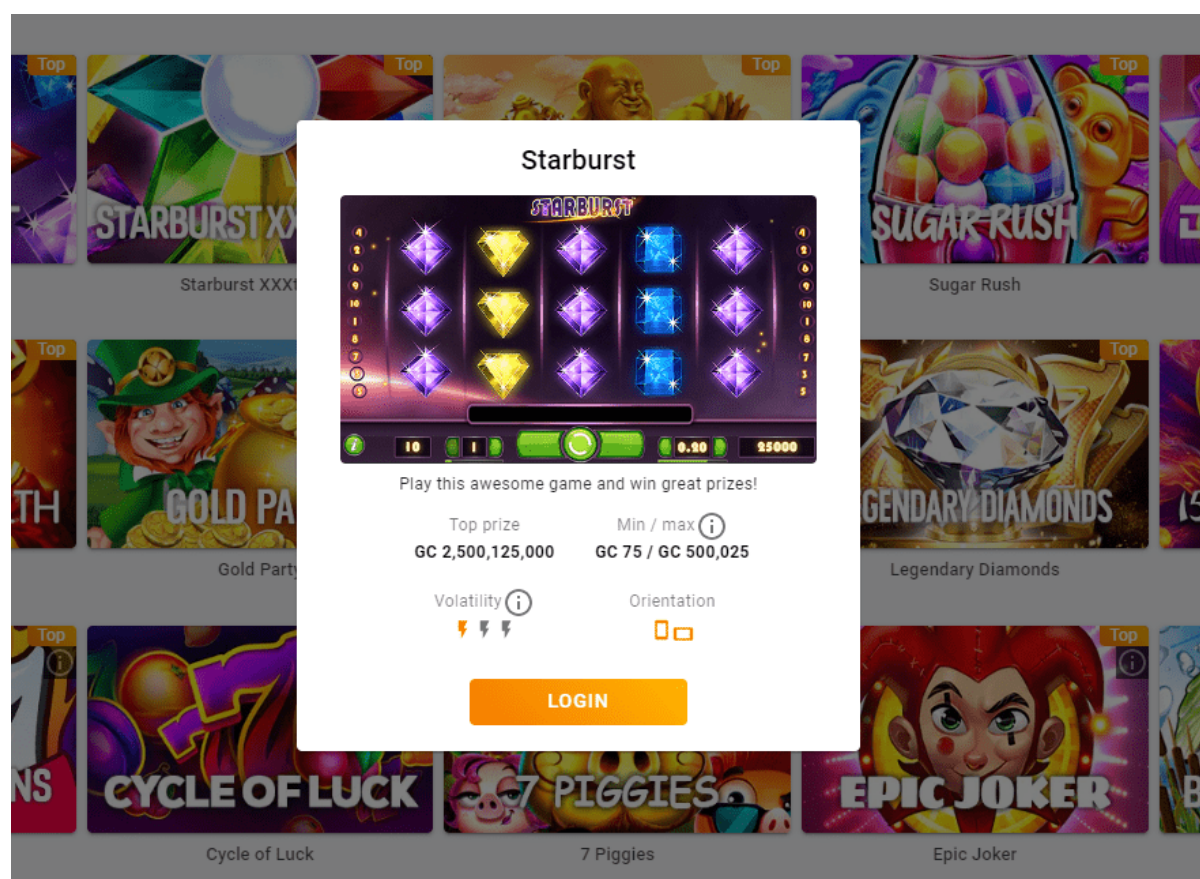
Top
Top
Top
Top
STARBURST XX
Starburst XXX
SUGAR RUSH
Sugar Rush
Top
Top
TH
GOLD PA
Gold Party
GENDARY DIAMONDS
Legendary Diamonds
Top
Top
NS
CYCLE OF LUCK
Cycle of Luck
7 PIGGIES
7 Piggies
EPIC JOKER
Epic Joker

Starburst

STARBURST
4 2 6 9 10 1 8 7 3 5
4 2 6 9 10 1 8 7 3 5
10
1
0.20
25000

Play this awesome game and win great prizes!

Top prize
GC 2,500,125,000

Min / max
GC 75 / GC 500,025

Volatility

Orientation

LOGIN